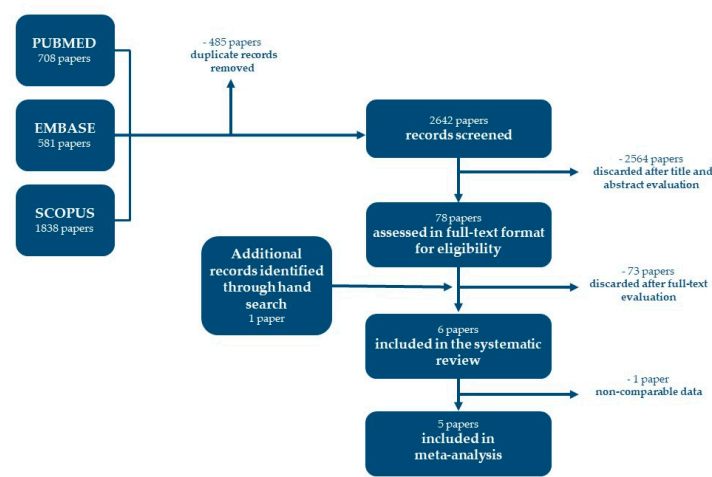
PUBMED
708 papers

EMBASE
581 papers

SCOPUS
1838 papers

- 485 papers
duplicate records removed

2642 papers
records screened

- 2564 papers
discarded after title and abstract evaluation

78 papers
assessed in full-text format for eligibility

Additional records identified through hand search
1 paper

- 73 papers
discarded after full-text evaluation

6 papers
included in the systematic review

- 1 paper
non-comparable data

5 papers
included in meta-analysis